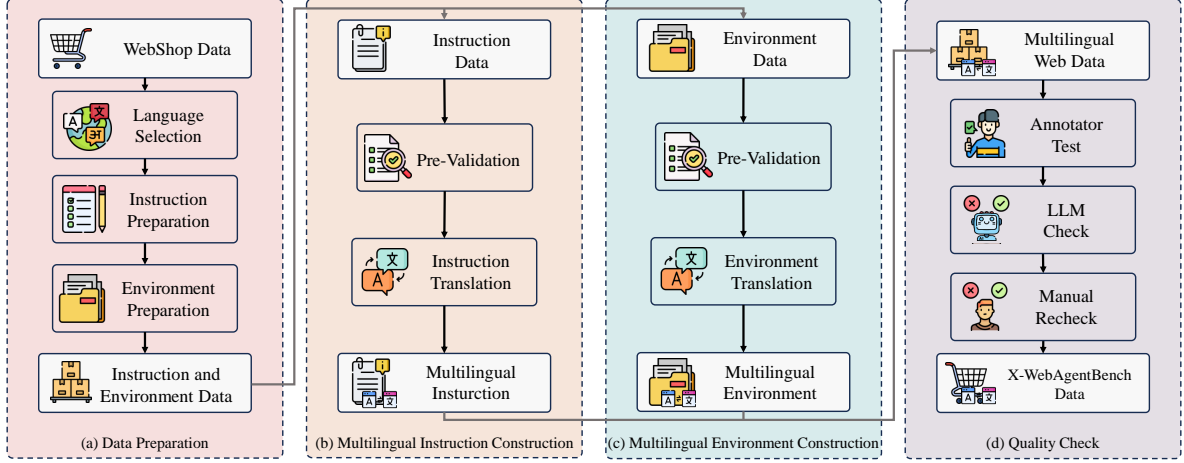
WebShop Data

Language Selection

Instruction Preparation

Environment Preparation

Instruction and Environment Data

(a) Data Preparation

Instruction Data

Pre-Validation

Instruction Translation

Multilingual Insturction

(b) Multilingual Instruction Construction

Environment Data

Pre-Validation

Environment Translation

Multilingual Environment

(c) Multilingual Environment Construction

Multilingual Web Data

Annotator Test

LLM Check

Manual Recheck

X-WebAgentBench Data

(d) Quality Check